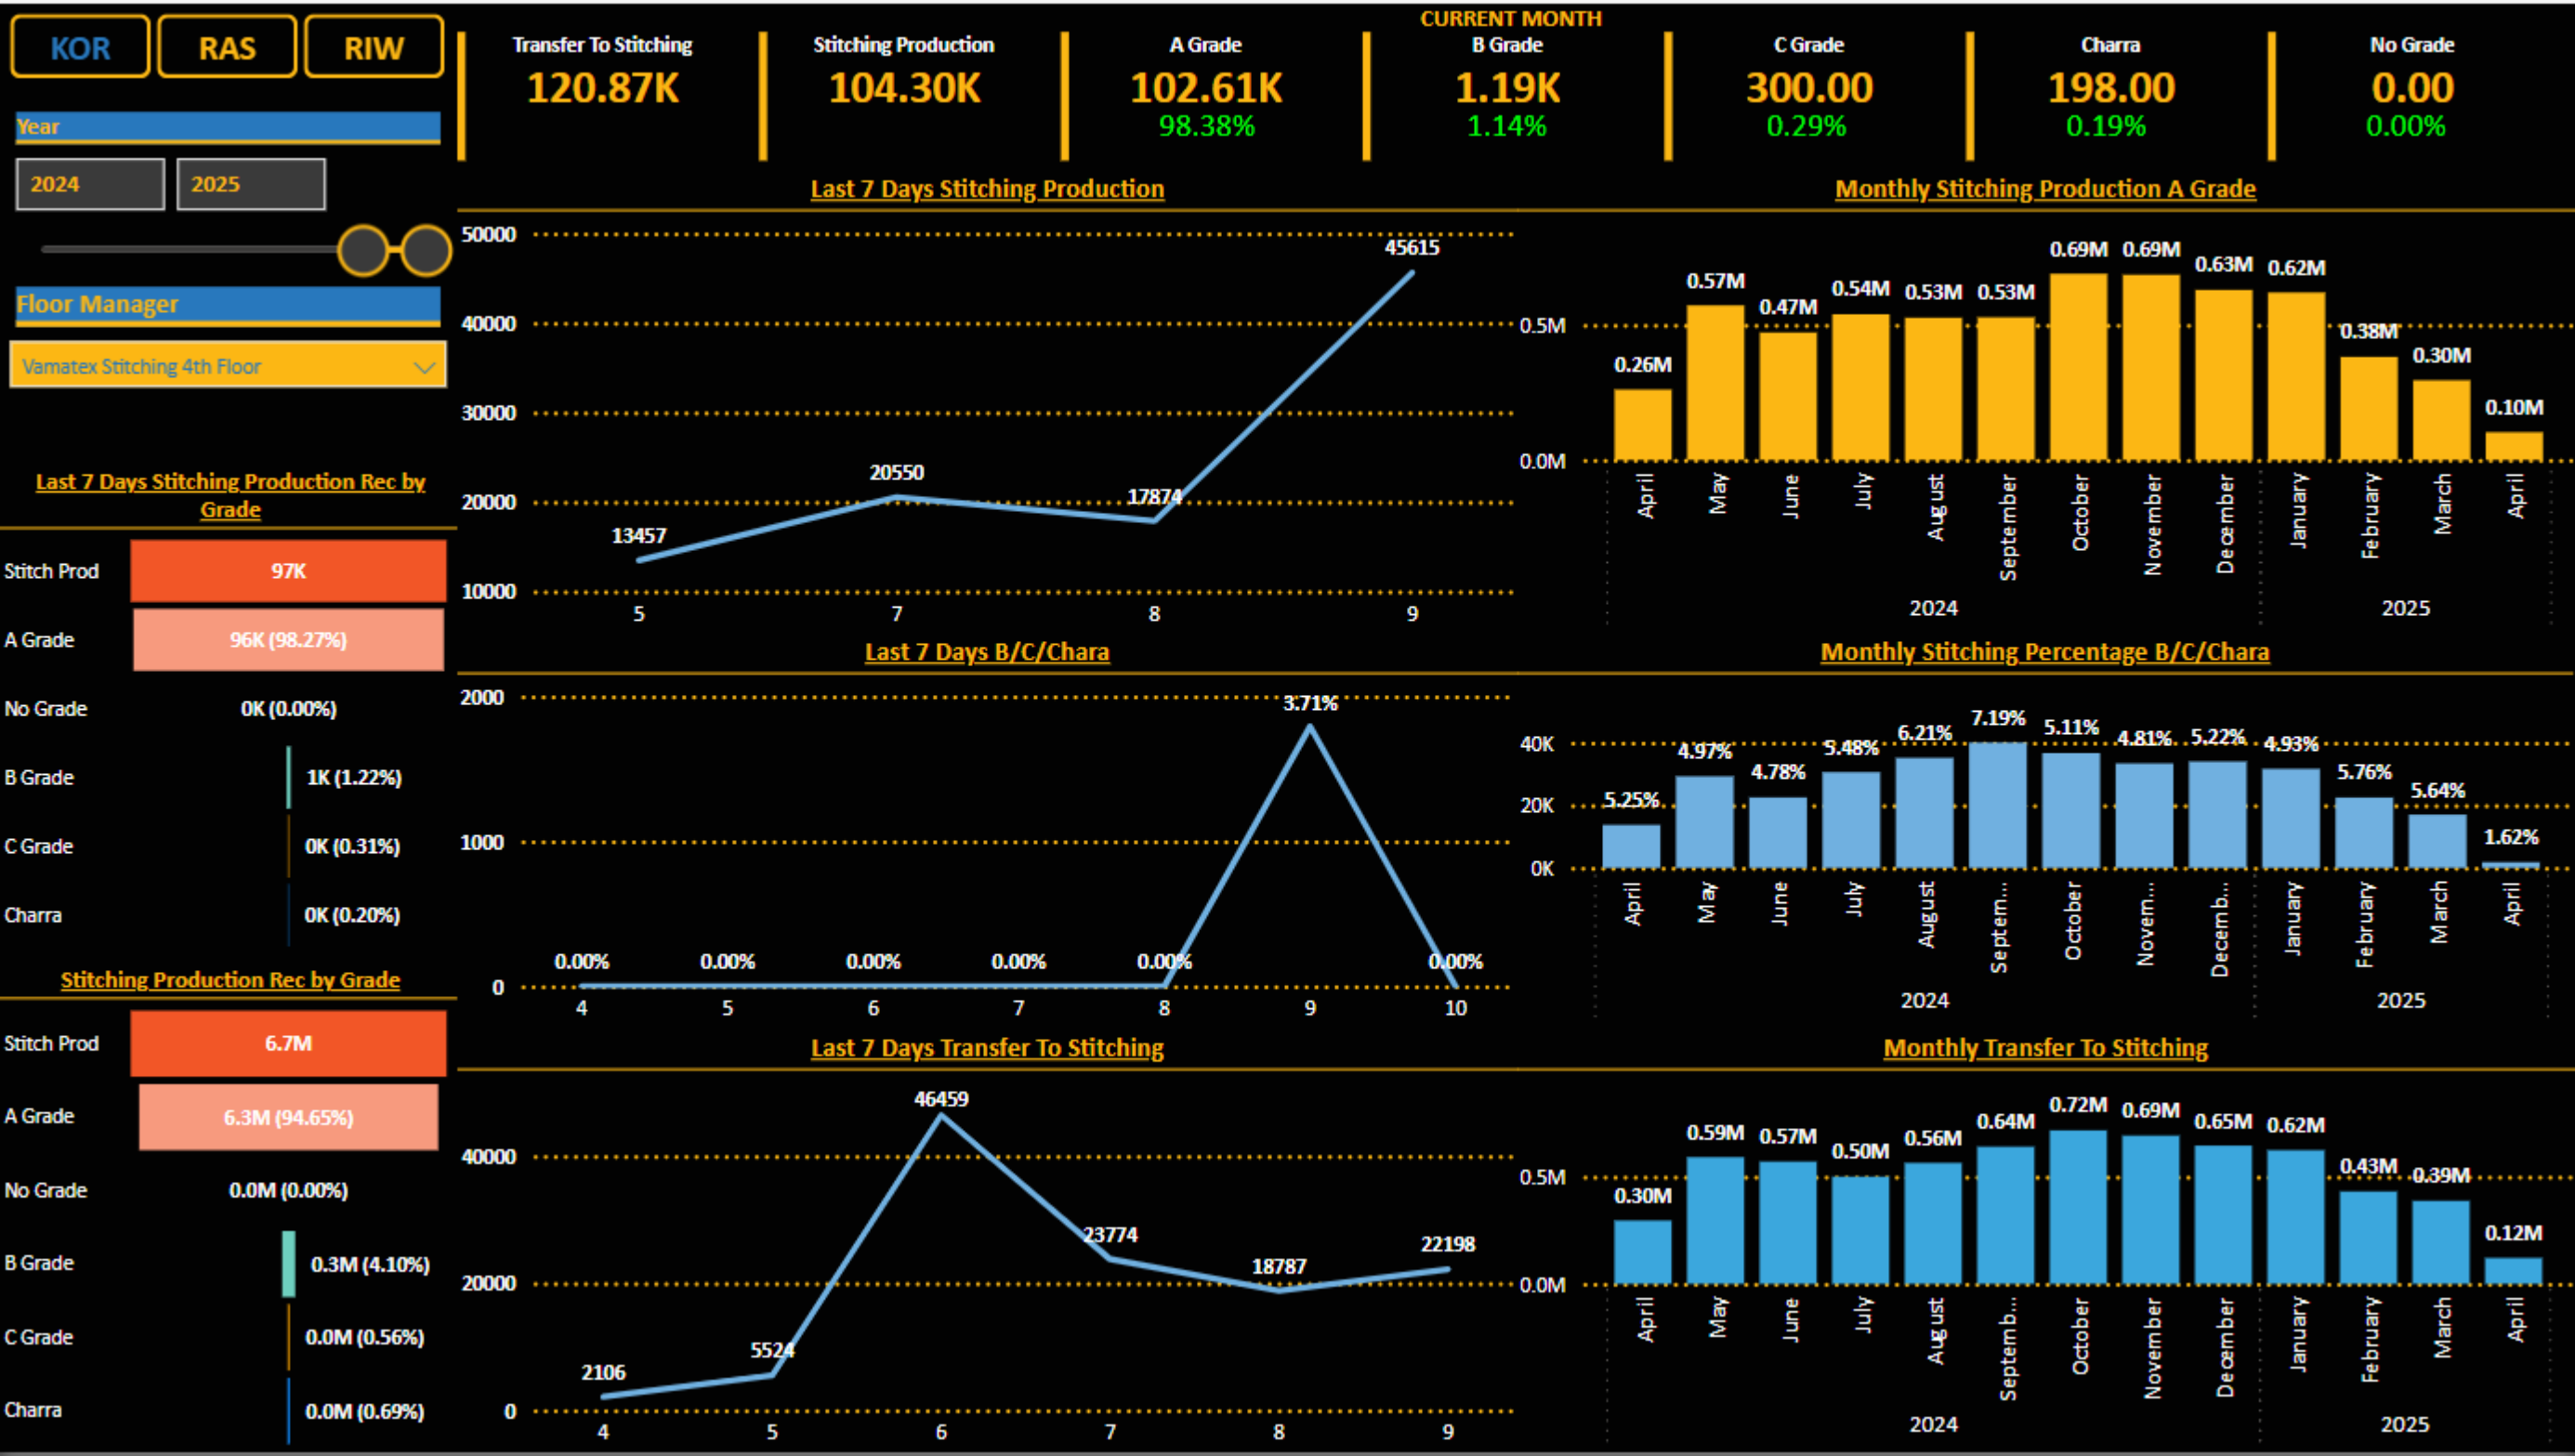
KOR RAS RIW

Year

2024 2025

Floor Manager

Vamatex Stitching 4th Floor

CURRENT MONTH

Transfer To Stitching
120.87K

Stitching Production
104.30K

A Grade
102.61K
98.38%

B Grade
1.19K
1.14%

C Grade
300.00
0.29%

Charra
198.00
0.19%

No Grade
0.00
0.00%

Last 7 Days Stitching Production Rec by Grade

| | |
|---|---|
| Stitch Prod | 97K |
| A Grade | 96K (98.27%) |
| No Grade | 0K (0.00%) |
| B Grade | 1K (1.22%) |
| C Grade | 0K (0.31%) |
| Charra | 0K (0.20%) |

Stitching Production Rec by Grade

| | |
|---|---|
| Stitch Prod | 6.7M |
| A Grade | 6.3M (94.65%) |
| No Grade | 0.0M (0.00%) |
| B Grade | 0.3M (4.10%) |
| C Grade | 0.0M (0.56%) |
| Charra | 0.0M (0.69%) |

Last 7 Days Stitching Production

50000 40000 30000 20000 10000
13457 20550 17874 45615
5 7 8 9

Last 7 Days B/C/Chara

2000 1000 0
0.00% 0.00% 0.00% 0.00% 0.00% 3.71% 0.00%
4 5 6 7 8 9 10

Last 7 Days Transfer To Stitching

40000 20000 0
2106 5524 46459 23774 18787 22198
4 5 6 7 8 9

Monthly Stitching Production A Grade

0.5M 0.0M
0.26M 0.57M 0.47M 0.54M 0.53M 0.53M 0.69M 0.69M 0.63M 0.62M 0.38M 0.30M 0.10M
April May June July August September October November December January February March April
2024 2025

Monthly Stitching Percentage B/C/Chara

40K 20K 0K
5.25% 4.97% 4.78% 5.48% 6.21% 7.19% 5.11% 4.81% 5.22% 4.93% 5.76% 5.64% 1.62%
April May June July August Septem... October Novem... Decemb... January February March April
2024 2025

Monthly Transfer To Stitching

0.5M 0.0M
0.30M 0.59M 0.57M 0.50M 0.56M 0.64M 0.72M 0.69M 0.65M 0.62M 0.43M 0.39M 0.12M
April May June July August Septemb... October November December January February March April
2024 2025